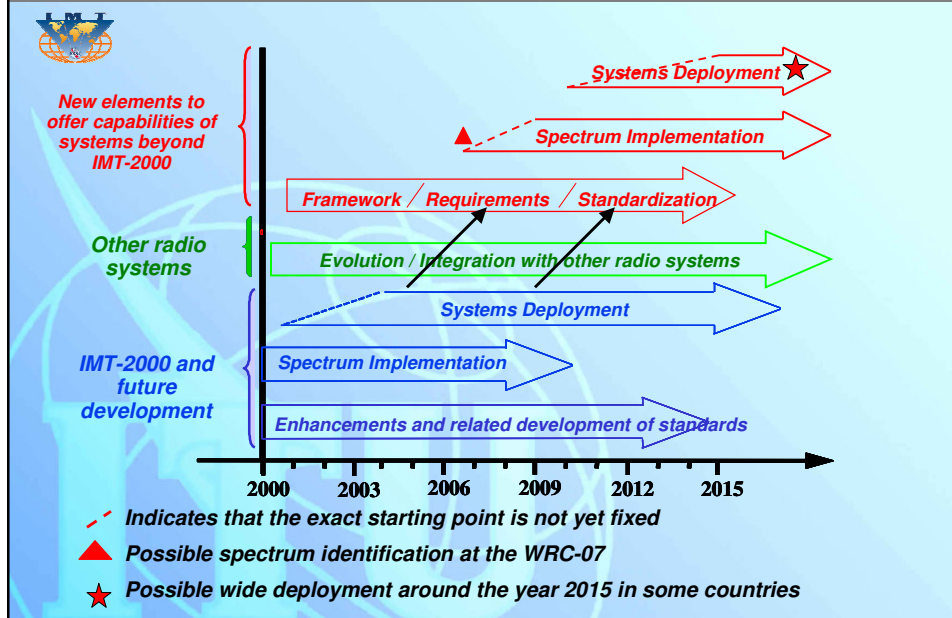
IMT

Systems Deployment

Spectrum Implementation

New elements to offer capabilities of systems beyond IMT-2000

Framework / Requirements / Standardization

Other radio systems

Evolution / Integration with other radio systems

Systems Deployment

IMT-2000 and future development

Spectrum Implementation

Enhancements and related development of standards

2000 2003 2006 2009 2012 2015

Indicates that the exact starting point is not yet fixed

Possible spectrum identification at the WRC-07

Possible wide deployment around the year 2015 in some countries